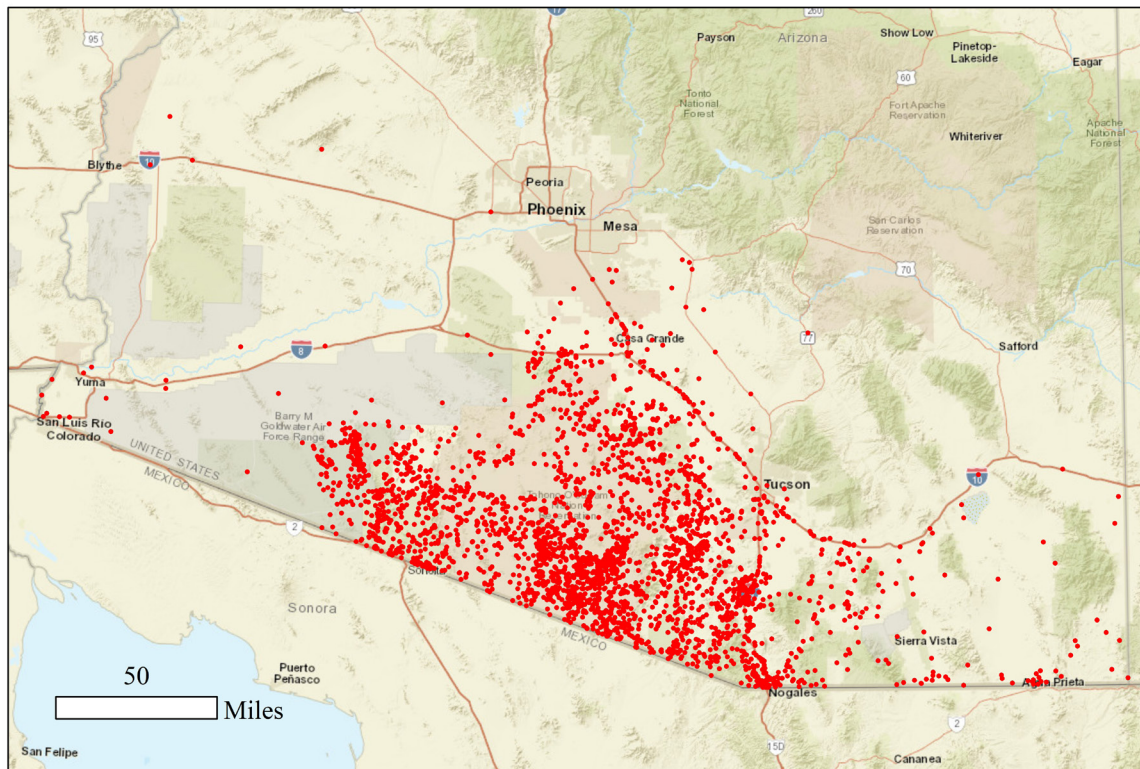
95
17
260
Payson
Arizona
Show Low
Pinetop-Lakeside
Eagar
60
Tonto National Forest
Fort Apache Reservation
Whiteriver
Apache National Forest
Blythe
10
Peoria
Phoenix
Mesa
San Carlos Reservation
70
77
8
Casa Grande
Safford
Yuma
San Luis Rio Colorado
Barry M Goldwater Air Force Range
UNITED STATES
MEXICO
Tucson
10
2
Sonoita
Sonora
MEXICO
Sierra Vista
Puerto Peñasco
Nogales
Agua Prieta
2
15D
San Felipe
Cananea
50
Miles